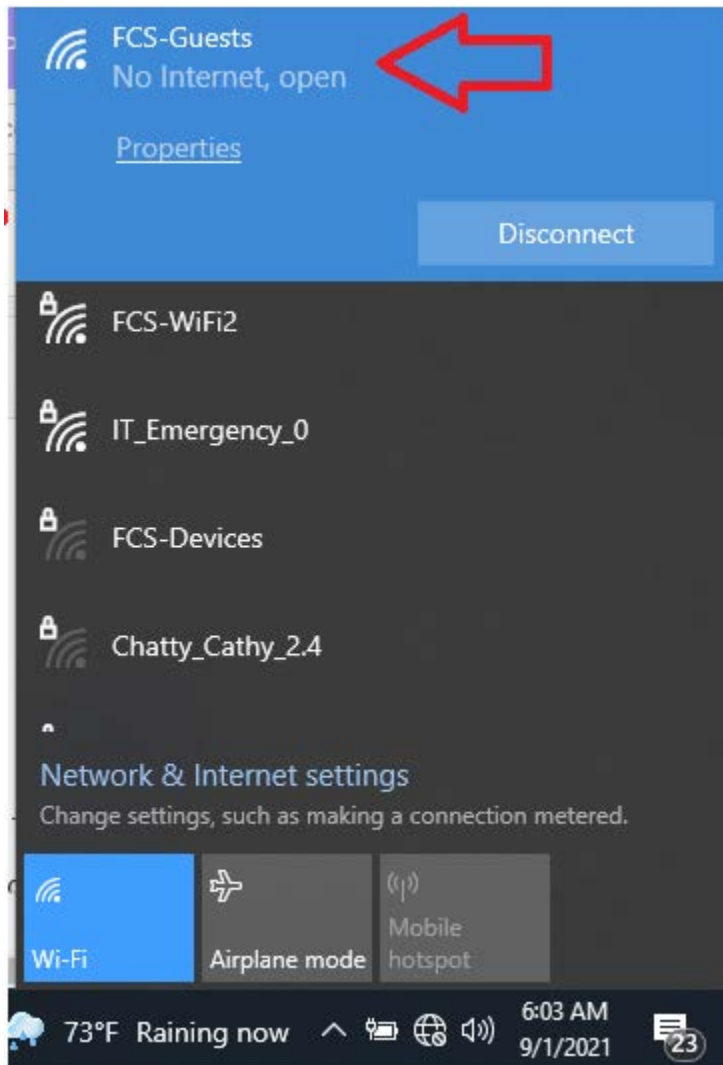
FCS-Guests
No Internet, open

Properties

Disconnect

FCS-WiFi2

IT_Emergency_0

FCS-Devices

Chatty_Cathy_2.4

Network & Internet settings
Change settings, such as making a connection metered.

Wi-Fi

Airplane mode

Mobile hotspot

73°F Raining now

6:03 AM
9/1/2021

23